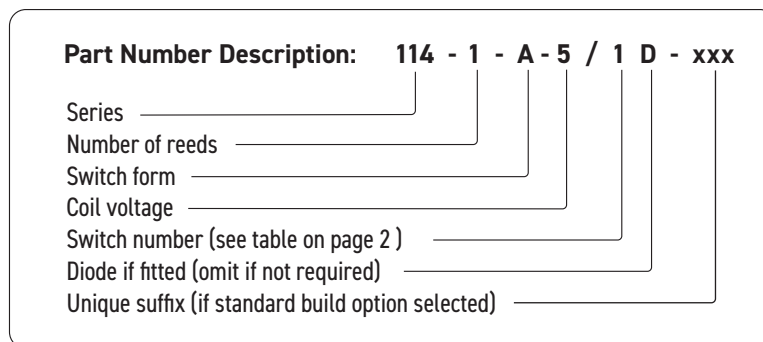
**Part Number Description: 114 - 1 - A - 5 / 1 D - xxx**

Series
Number of reeds
Switch form
Coil voltage
Switch number (see table on page 2 )
Diode if fitted (omit if not required)
Unique suffix (if standard build option selected)